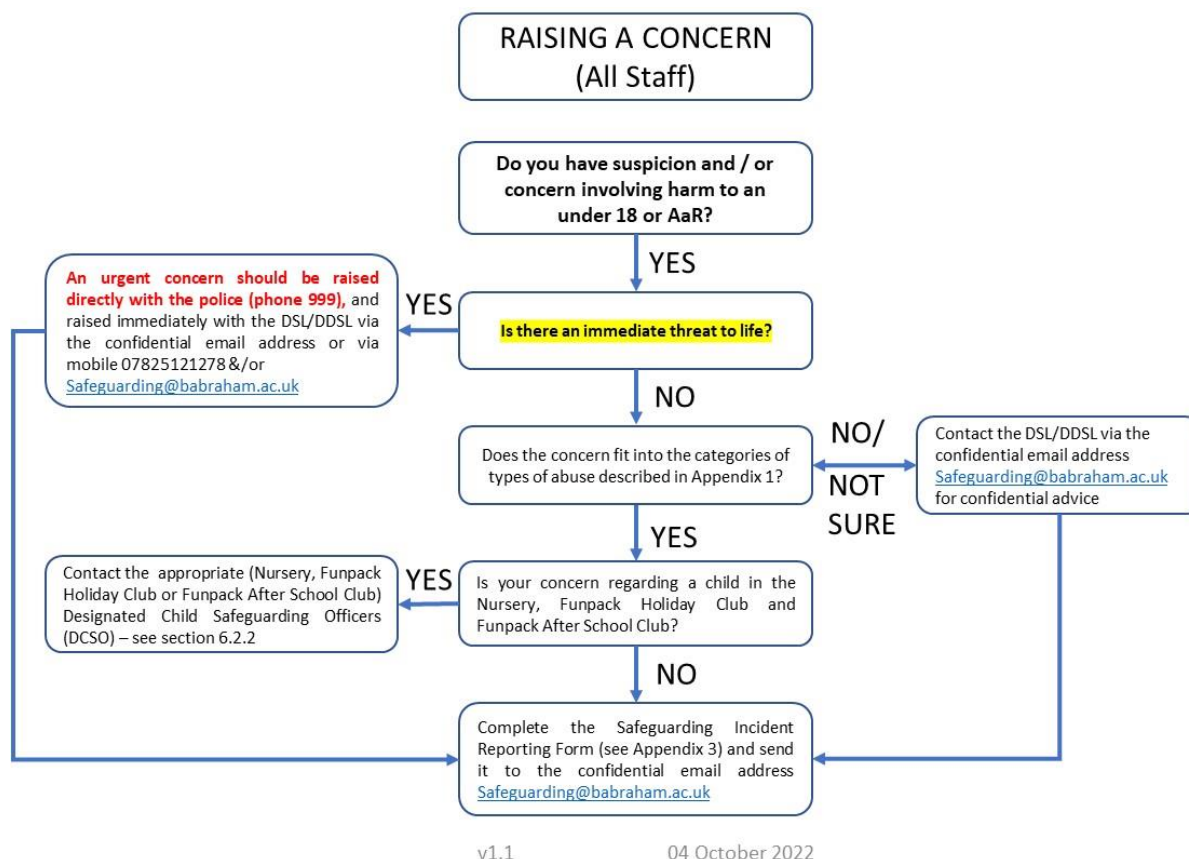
RAISING A CONCERN
(All Staff)

Do you have suspicion and / or concern involving harm to an under 18 or AaR?

YES

Is there an immediate threat to life?

YES

An urgent concern should be raised directly with the police (phone 999), and raised immediately with the DSL/DDSL via the confidential email address or via mobile 07825121278 &/or Safeguarding@babraham.ac.uk

NO

Does the concern fit into the categories of types of abuse described in Appendix 1?

NO/ NOT SURE

Contact the DSL/DDSL via the confidential email address Safeguarding@babraham.ac.uk for confidential advice

YES

Is your concern regarding a child in the Nursery, Funpack Holiday Club and Funpack After School Club?

YES

Contact the appropriate (Nursery, Funpack Holiday Club or Funpack After School Club) Designated Child Safeguarding Officers (DCSO) – see section 6.2.2

NO

Complete the Safeguarding Incident Reporting Form (see Appendix 3) and send it to the confidential email address Safeguarding@babraham.ac.uk

v1.1 04 October 2022